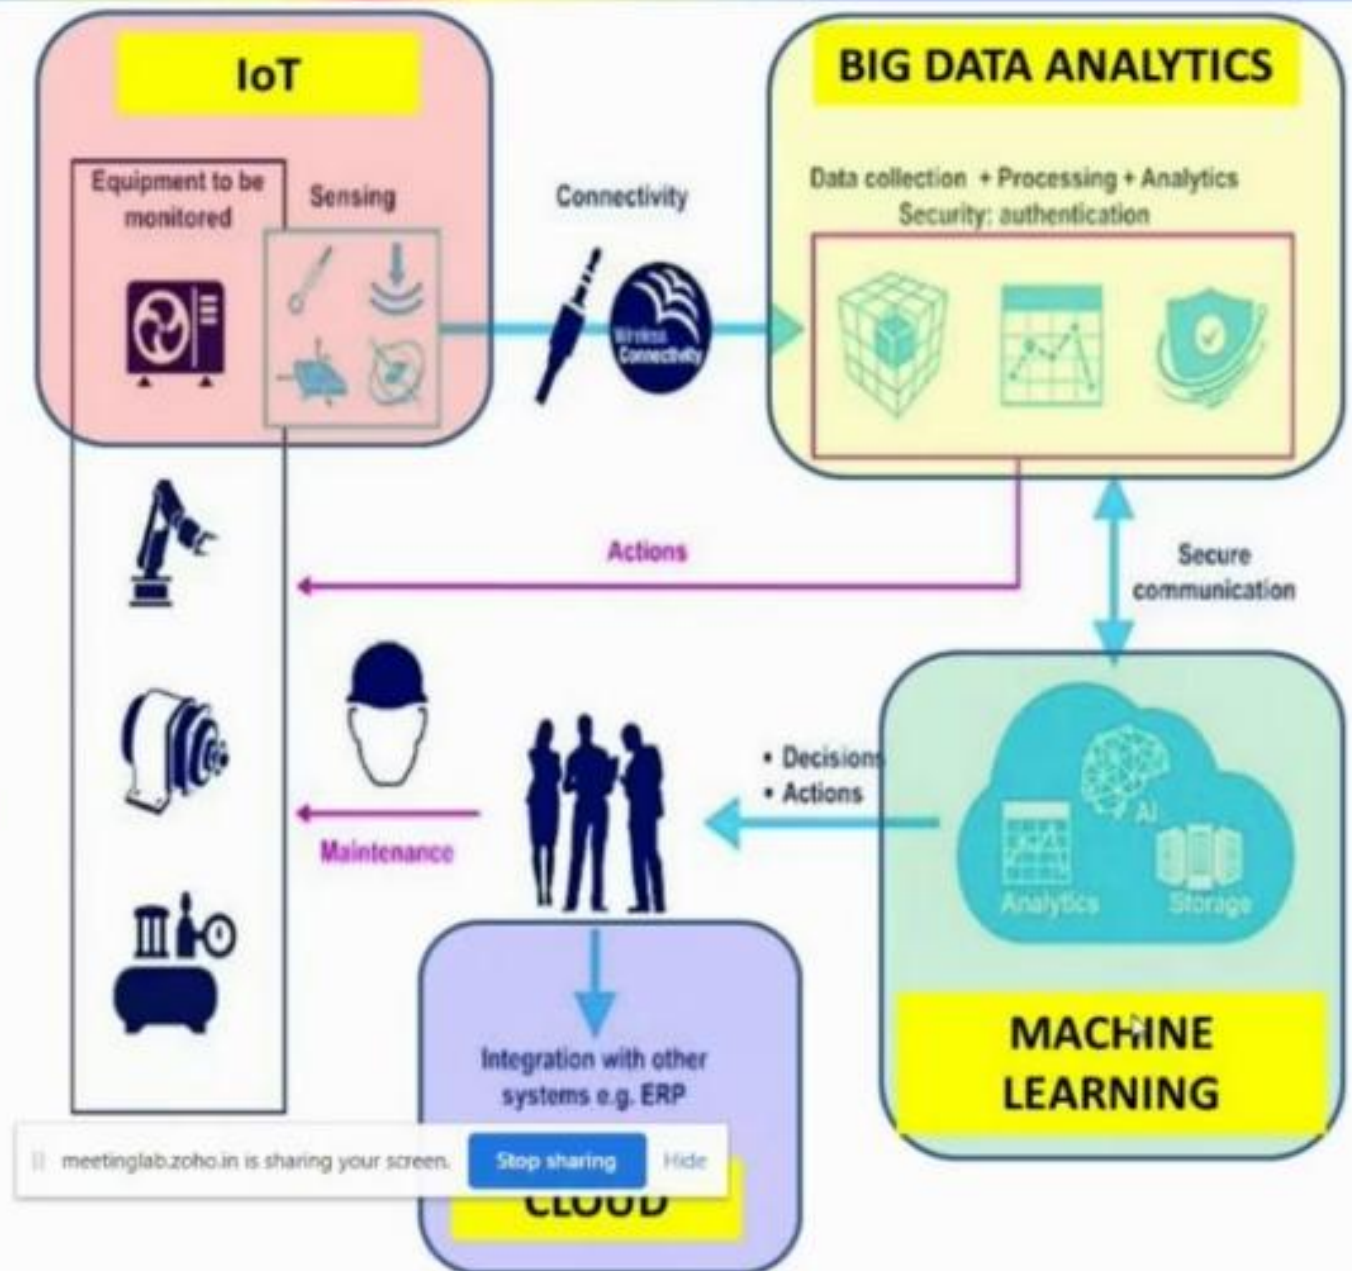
IoT

Equipment to be monitored

Sensing

Connectivity

Wireless Connectivity

BIG DATA ANALYTICS

Data collection + Processing + Analytics
Security: authentication

Actions

Secure communication

Maintenance

• Decisions
• Actions

AI

Analytics

Storage

MACHINE LEARNING

Integration with other systems e.g. ERP

meetinglab.zoho.in is sharing your screen.

Stop sharing

Hide

CLOUD